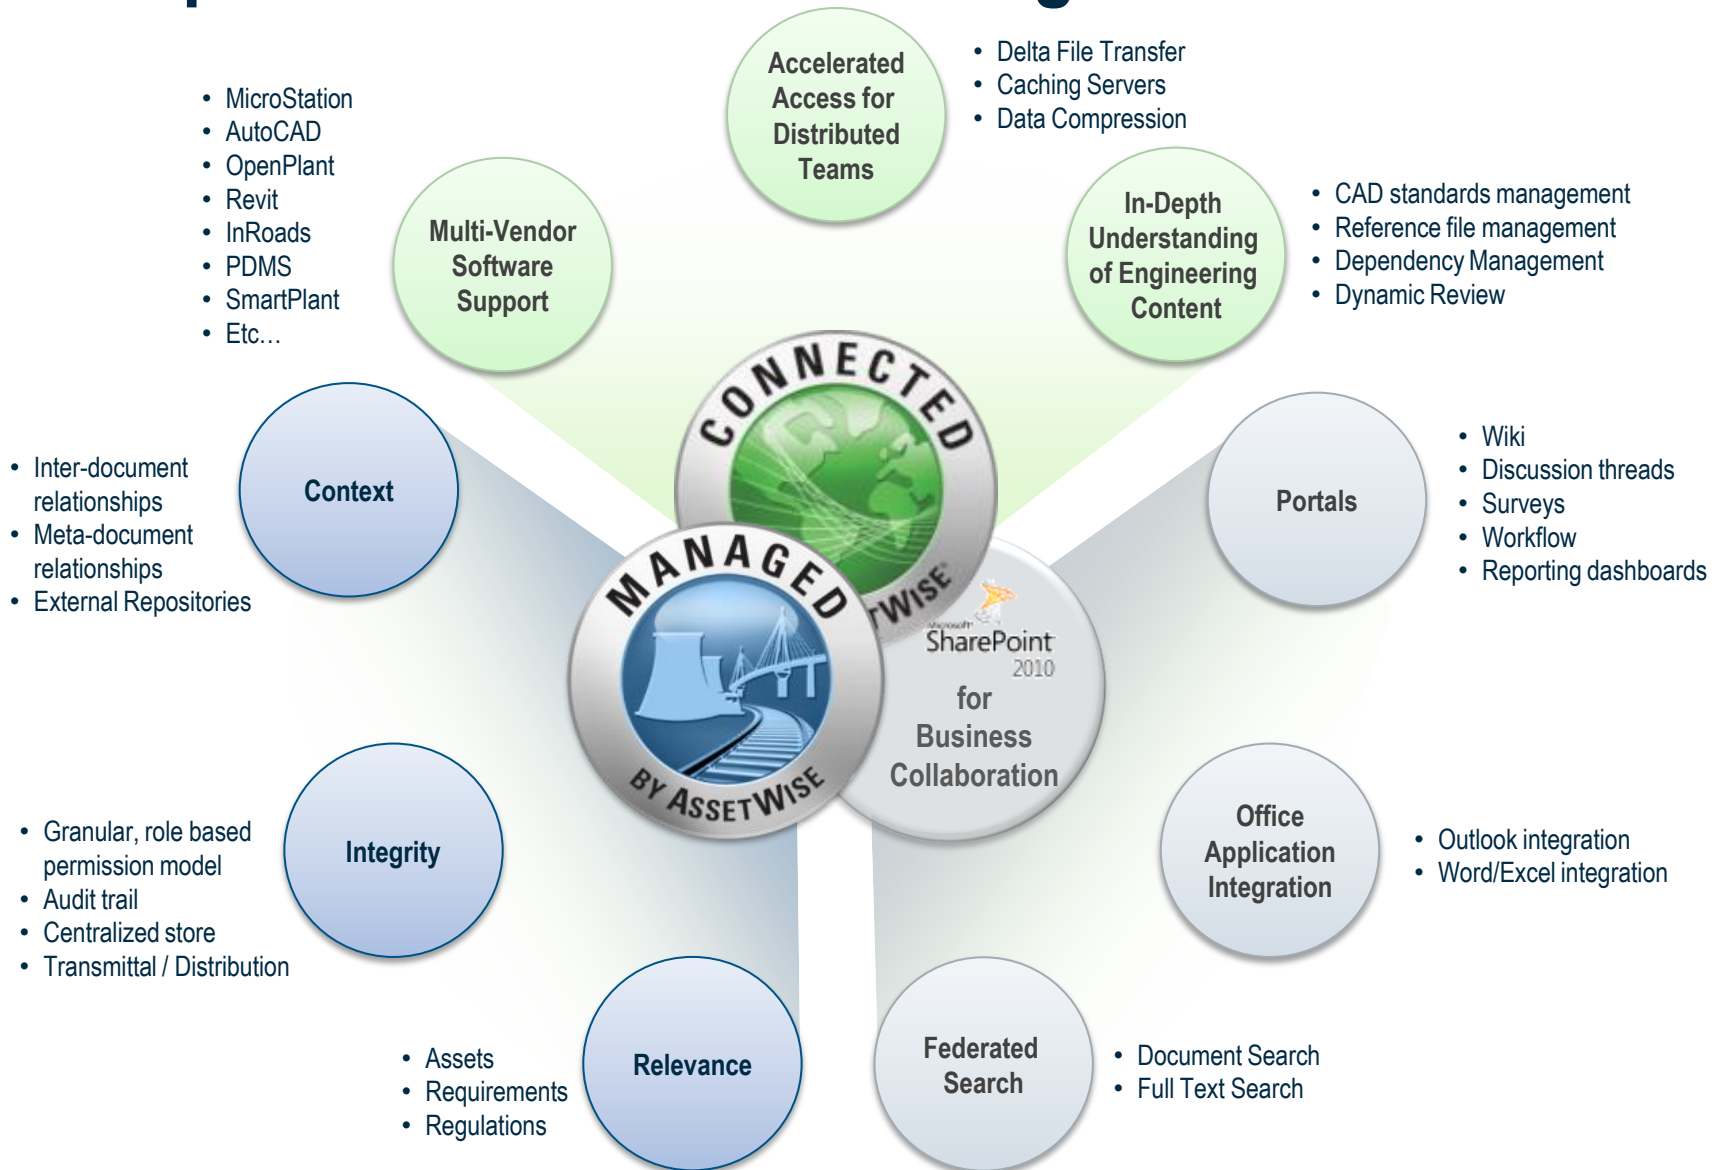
Accelerated Access for Distributed Teams

- Delta File Transfer
- Caching Servers
- Data Compression

- MicroStation
- AutoCAD
- OpenPlant
- Revit
- InRoads
- PDMS
- SmartPlant
- Etc…

Multi-Vendor Software Support

In-Depth Understanding of Engineering Content

- CAD standards management
- Reference file management
- Dependency Management
- Dynamic Review

CONNECTED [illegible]TWISE

Context

- Inter-document relationships
- Meta-document relationships
- External Repositories

Portals

- Wiki
- Discussion threads
- Surveys
- Workflow
- Reporting dashboards

MANAGED BY ASSETWISE

Microsoft SharePoint 2010 for Business Collaboration

Integrity

- Granular, role based permission model
- Audit trail
- Centralized store
- Transmittal / Distribution

Office Application Integration

- Outlook integration
- Word/Excel integration

- Assets
- Requirements
- Regulations

Relevance

Federated Search

- Document Search
- Full Text Search